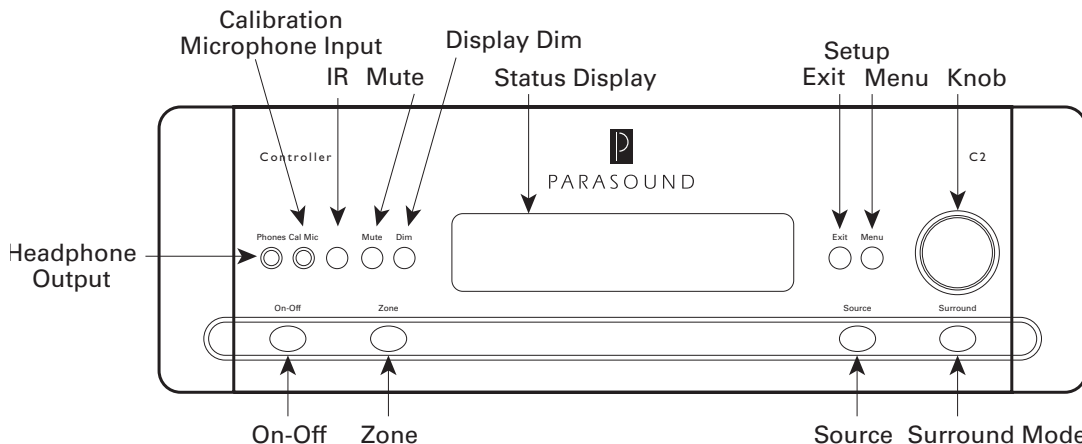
Calibration Microphone Input

Display Dim

IR

Mute

Status Display

Setup

Exit

Menu

Knob

Controller

PARASOUND

C2

Headphone Output

Phones

Cal Mic

Mute

Dim

Exit

Menu

On-Off

Zone

Source

Surround

On-Off

Zone

Source

Surround Mode